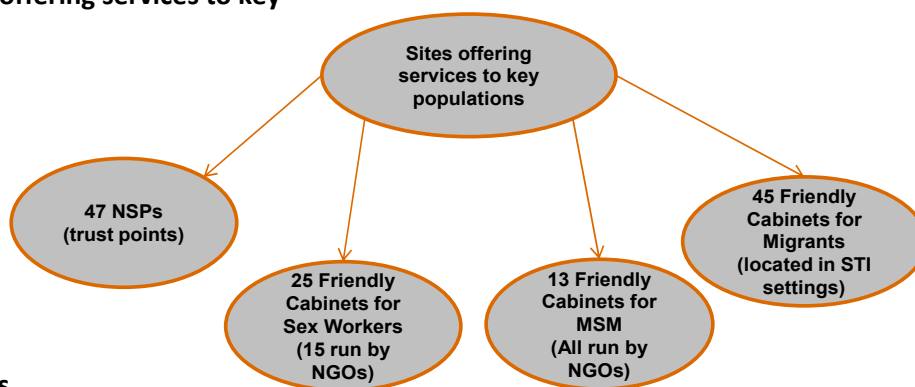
offering services to key

Sites offering services to key populations

47 NSPs (trust points)

25 Friendly Cabinets for Sex Workers (15 run by NGOs)

13 Friendly Cabinets for MSM (All run by NGOs)

45 Friendly Cabinets for Migrants (located in STI settings)

s